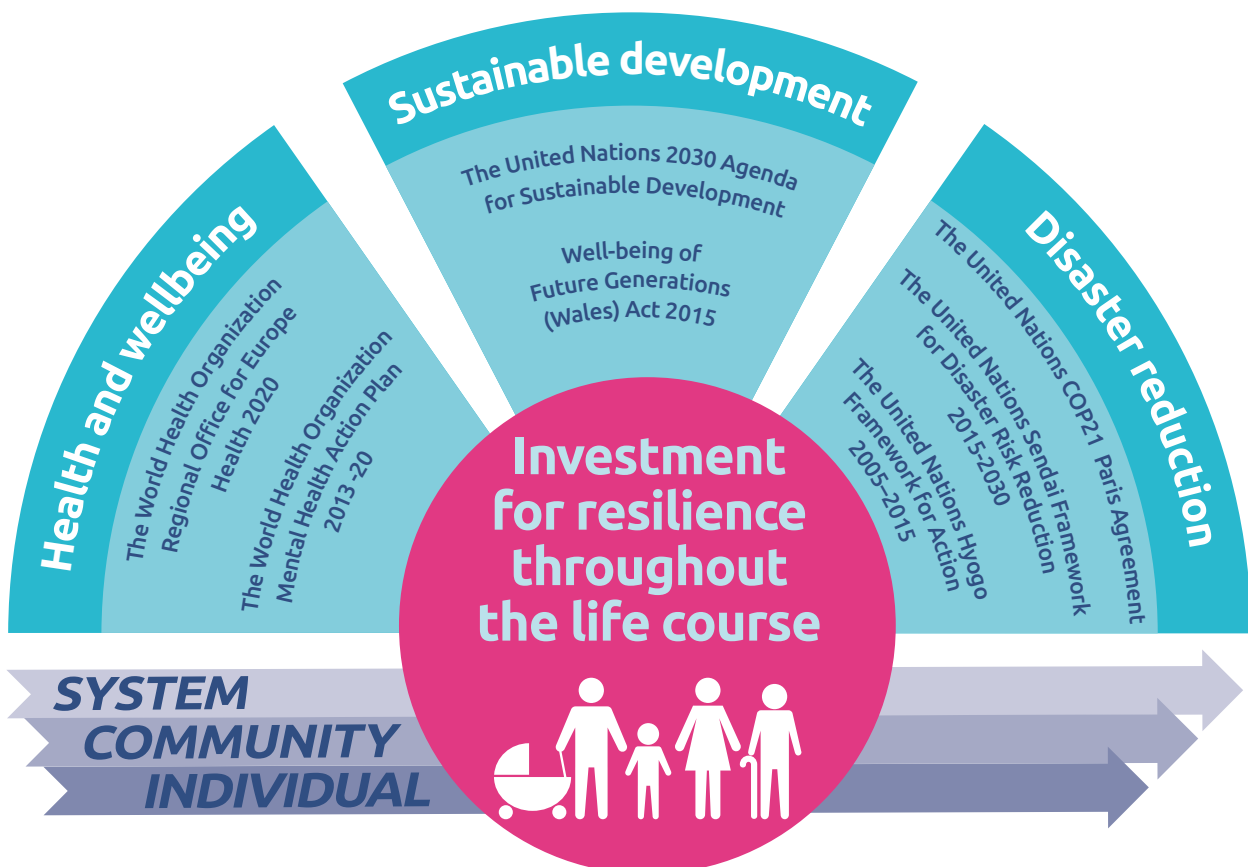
Sustainable development

The United Nations 2030 Agenda for Sustainable Development

Well-being of Future Generations (Wales) Act 2015

Health and wellbeing

The World Health Organization Regional Office for Europe Health 2020

The World Health Organization Mental Health Action Plan 2013 -20

Disaster reduction

The United Nations COP21 Paris Agreement

The United Nations Sendai Framework for Disaster Risk Reduction 2015-2030

The United Nations Hyogo Framework for Action 2005-2015

Investment for resilience throughout the life course

SYSTEM
COMMUNITY
INDIVIDUAL